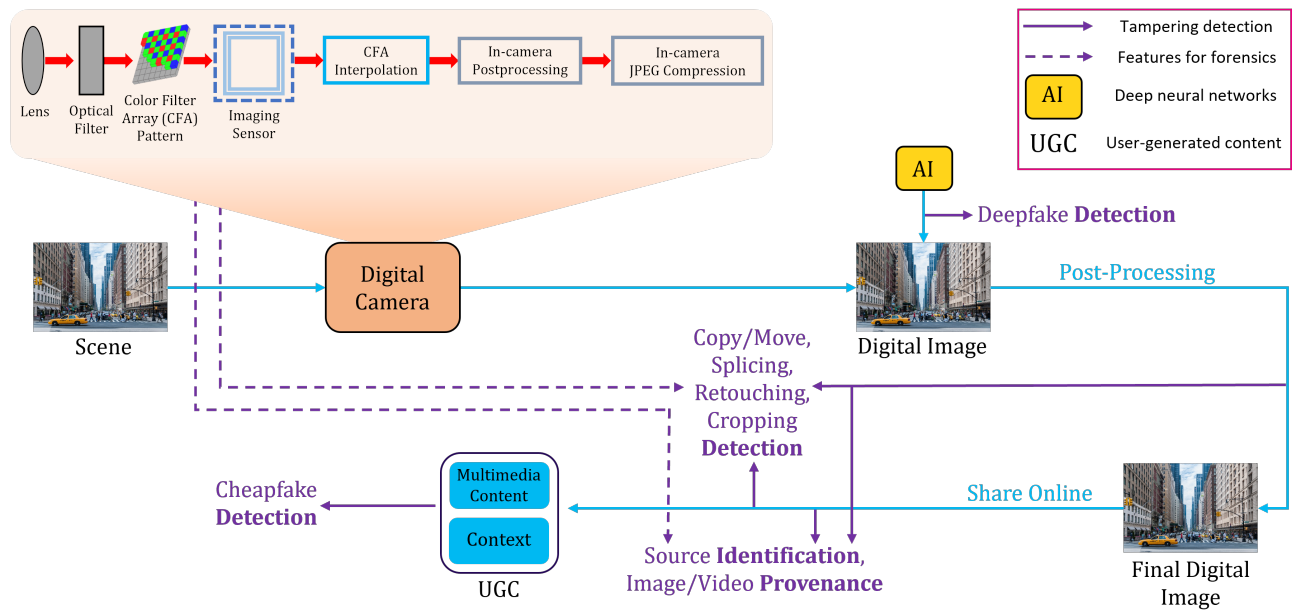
Lens

Optical Filter

Color Filter Array (CFA) Pattern

Imaging Sensor

CFA Interpolation

In-camera Postprocessing

In-camera JPEG Compression

Tampering detection

Features for forensics

AI Deep neural networks

UGC User-generated content

AI

Deepfake Detection

Scene

Digital Camera

Digital Image

Post-Processing

Copy/Move, Splicing, Retouching, Cropping Detection

Cheapfake Detection

Multimedia Content

Context

UGC

Share Online

Source Identification, Image/Video Provenance

Final Digital Image